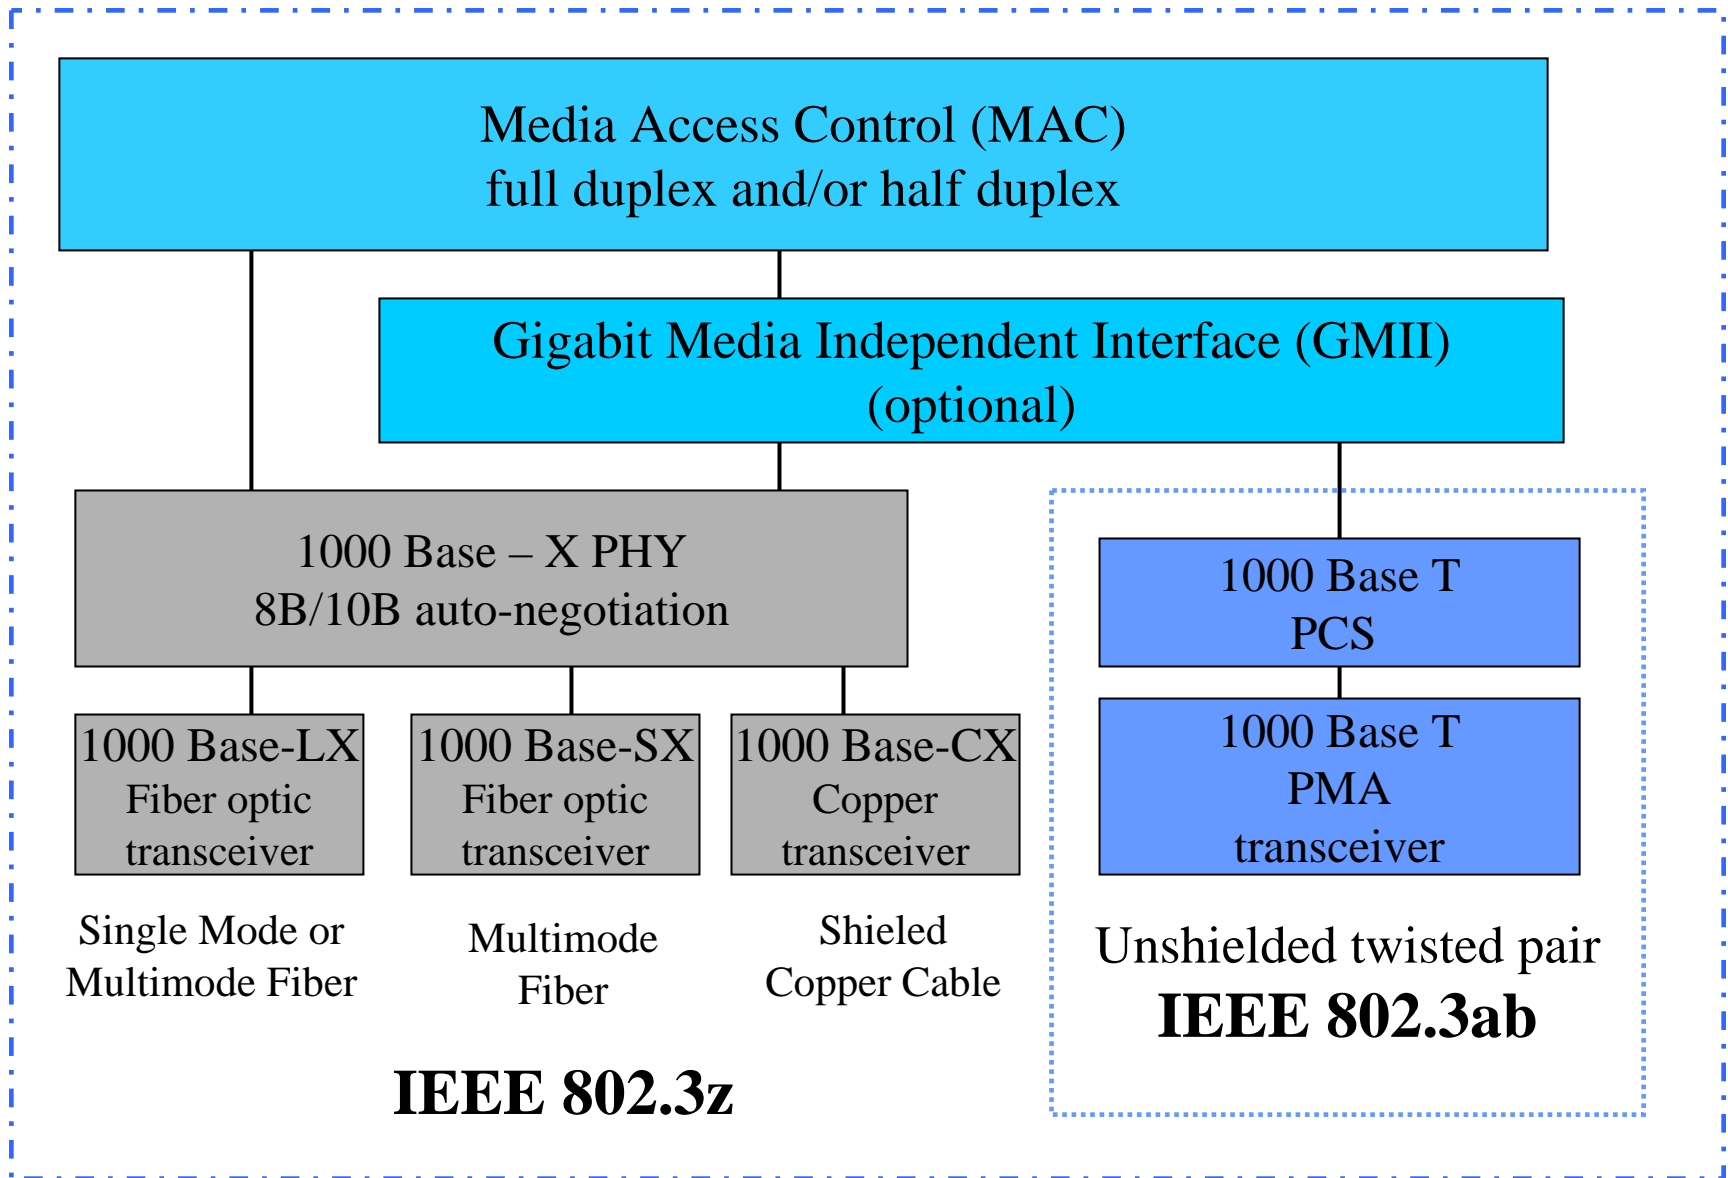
Media Access Control (MAC)
full duplex and/or half duplex

Gigabit Media Independent Interface (GMII)
(optional)

1000 Base – X PHY
8B/10B auto-negotiation

1000 Base T
PCS

1000 Base T
PMA
transceiver

1000 Base-LX
Fiber optic
transceiver

1000 Base-SX
Fiber optic
transceiver

1000 Base-CX
Copper
transceiver

Single Mode or
Multimode Fiber

Multimode
Fiber

Shieled
Copper Cable

Unshielded twisted pair
IEEE 802.3ab

IEEE 802.3z